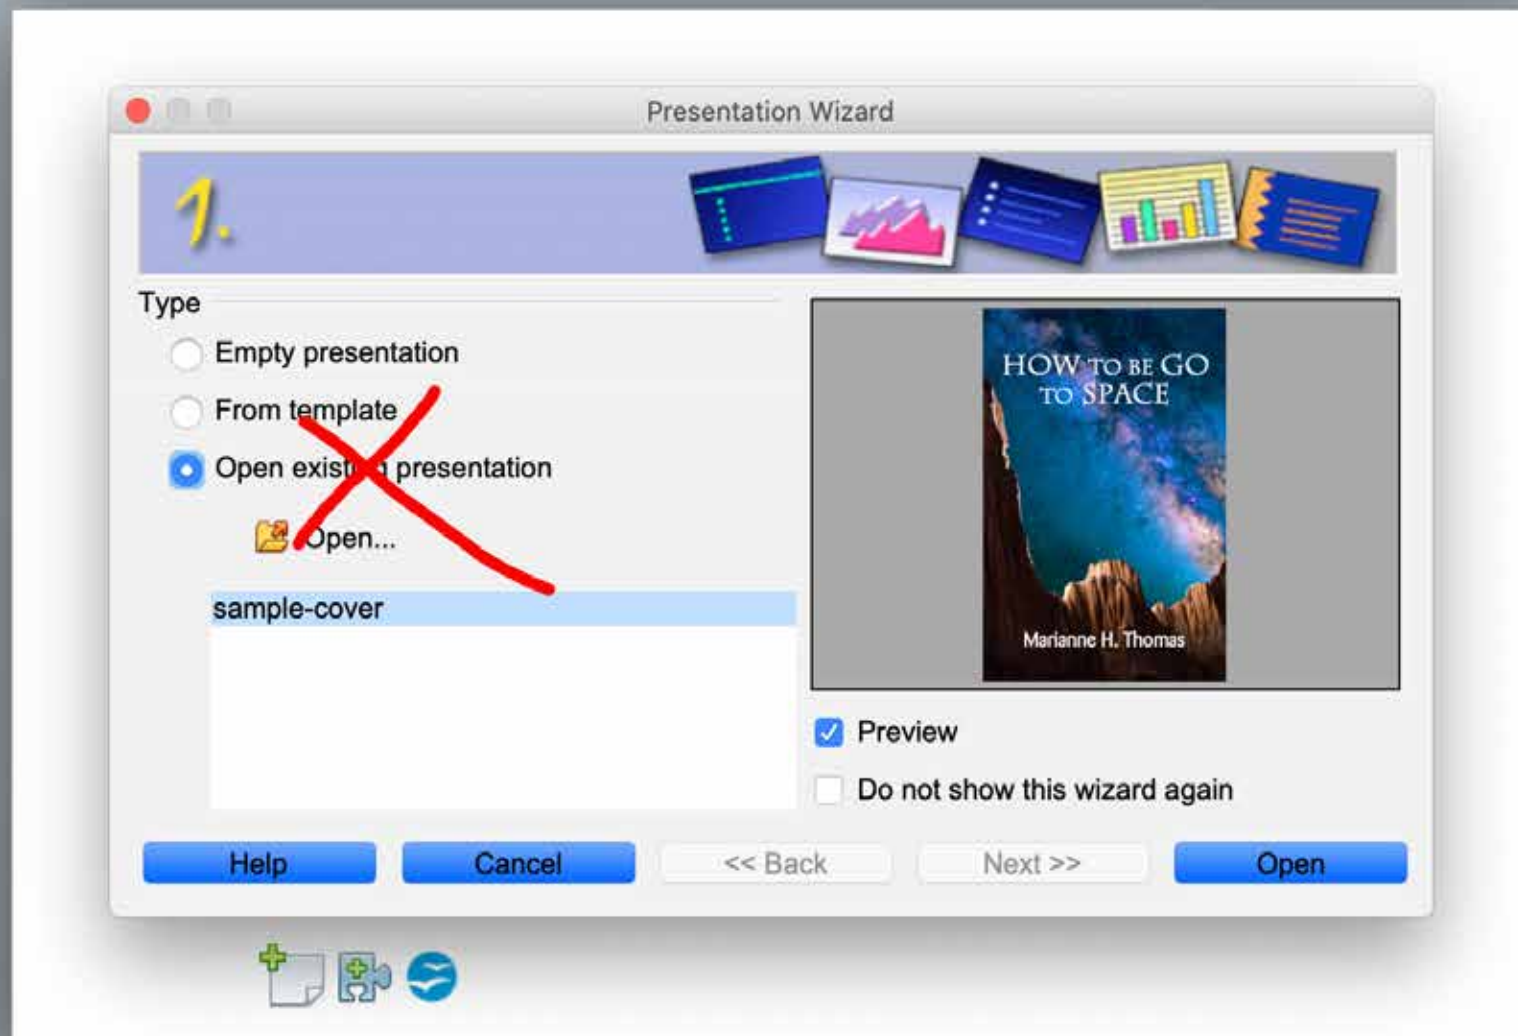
Presentation Wizard

1.

Type

Empty presentation

From template

Open exist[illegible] presentation

Open...

sample-cover

HOW TO BE GO TO SPACE

Marianne H. Thomas

Preview

Do not show this wizard again

Help

Cancel

<< Back

Next >>

Open